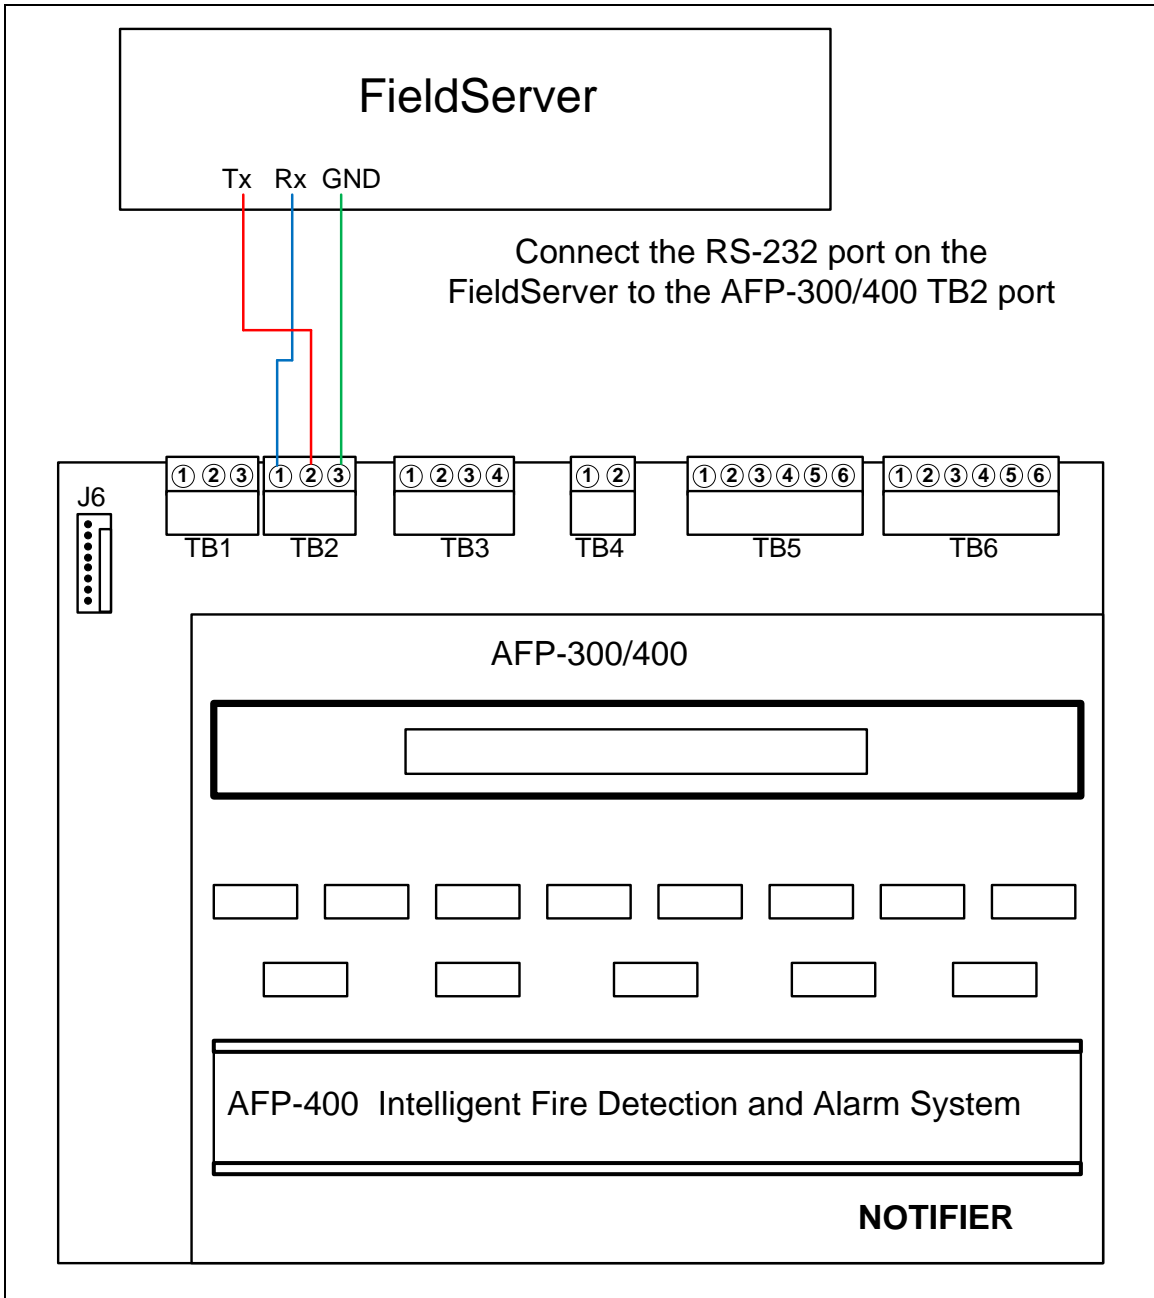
FieldServer

Tx Rx GND

Connect the RS-232 port on the FieldServer to the AFP-300/400 TB2 port

J6

① ② ③ ① ② ③ ① ② ③ ④ ① ② ① ② ③ ④ ⑤ ⑥ ① ② ③ ④ ⑤ ⑥

TB1 TB2 TB3 TB4 TB5 TB6

AFP-300/400

AFP-400 Intelligent Fire Detection and Alarm System

NOTIFIER